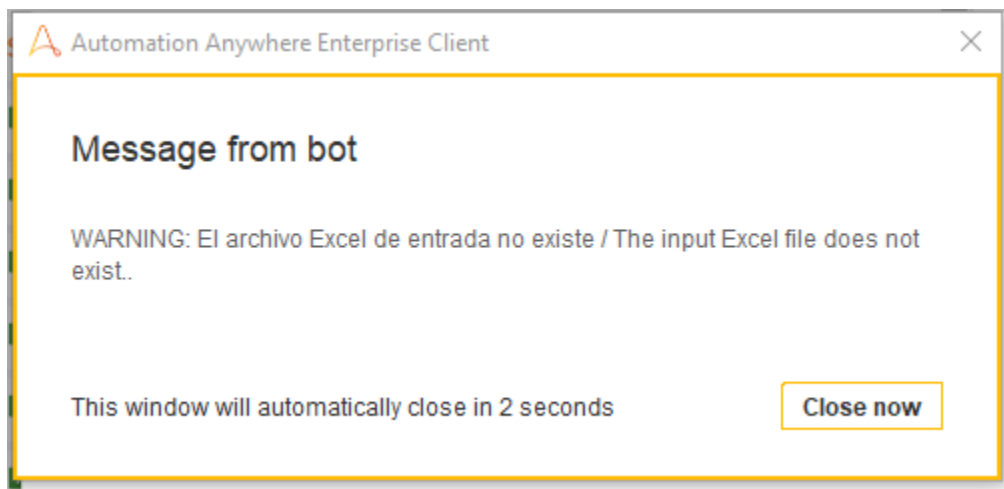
Automation Anywhere Enterprise Client

Message from bot

WARNING: El archivo Excel de entrada no existe / The input Excel file does not exist..

This window will automatically close in 2 seconds

Close now